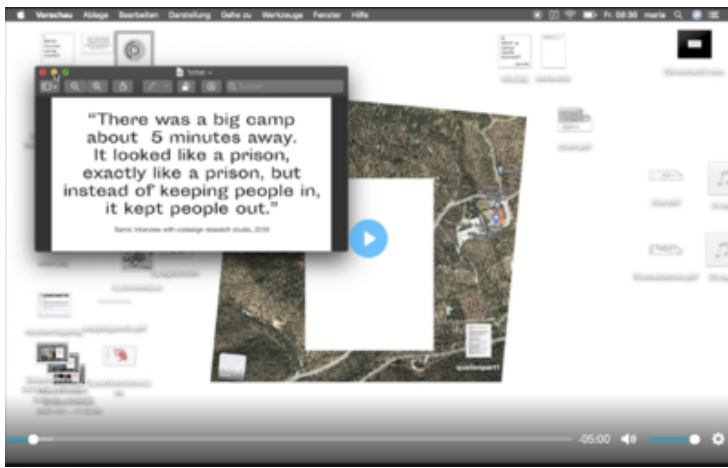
Vorschau Ablage Bearbeiten Darstellung Gehe zu Werkzeuge Fenster Hilfe

Fr. 08:36 maria

"There was a big camp about 5 minutes away. It looked like a prison, exactly like a prison, but instead of keeping people in, it kept people out."

Samir, interview with codesign research studio, 2016

-05:00